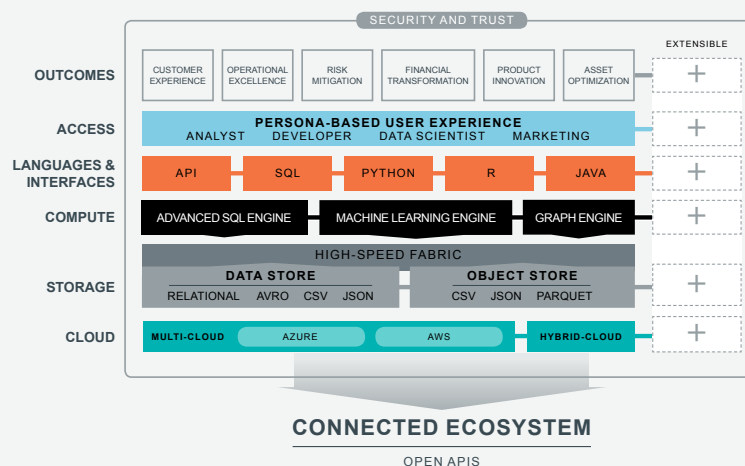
SECURITY AND TRUST

EXTENSIBLE

OUTCOMES

CUSTOMER EXPERIENCE

OPERATIONAL EXCELLENCE

RISK MITIGATION

FINANCIAL TRANSFORMATION

PRODUCT INNOVATION

ASSET OPTIMIZATION

+

ACCESS

PERSONA-BASED USER EXPERIENCE

ANALYST DEVELOPER DATA SCIENTIST MARKETING

+

LANGUAGES & INTERFACES

API SQL PYTHON R JAVA

+

COMPUTE

ADVANCED SQL ENGINE MACHINE LEARNING ENGINE GRAPH ENGINE

+

HIGH-SPEED FABRIC

STORAGE

DATA STORE

RELATIONAL AVRO CSV JSON

OBJECT STORE

CSV JSON PARQUET

+

CLOUD

MULTI-CLOUD AZURE AWS HYBRID-CLOUD

+

CONNECTED ECOSYSTEM

OPEN APIS